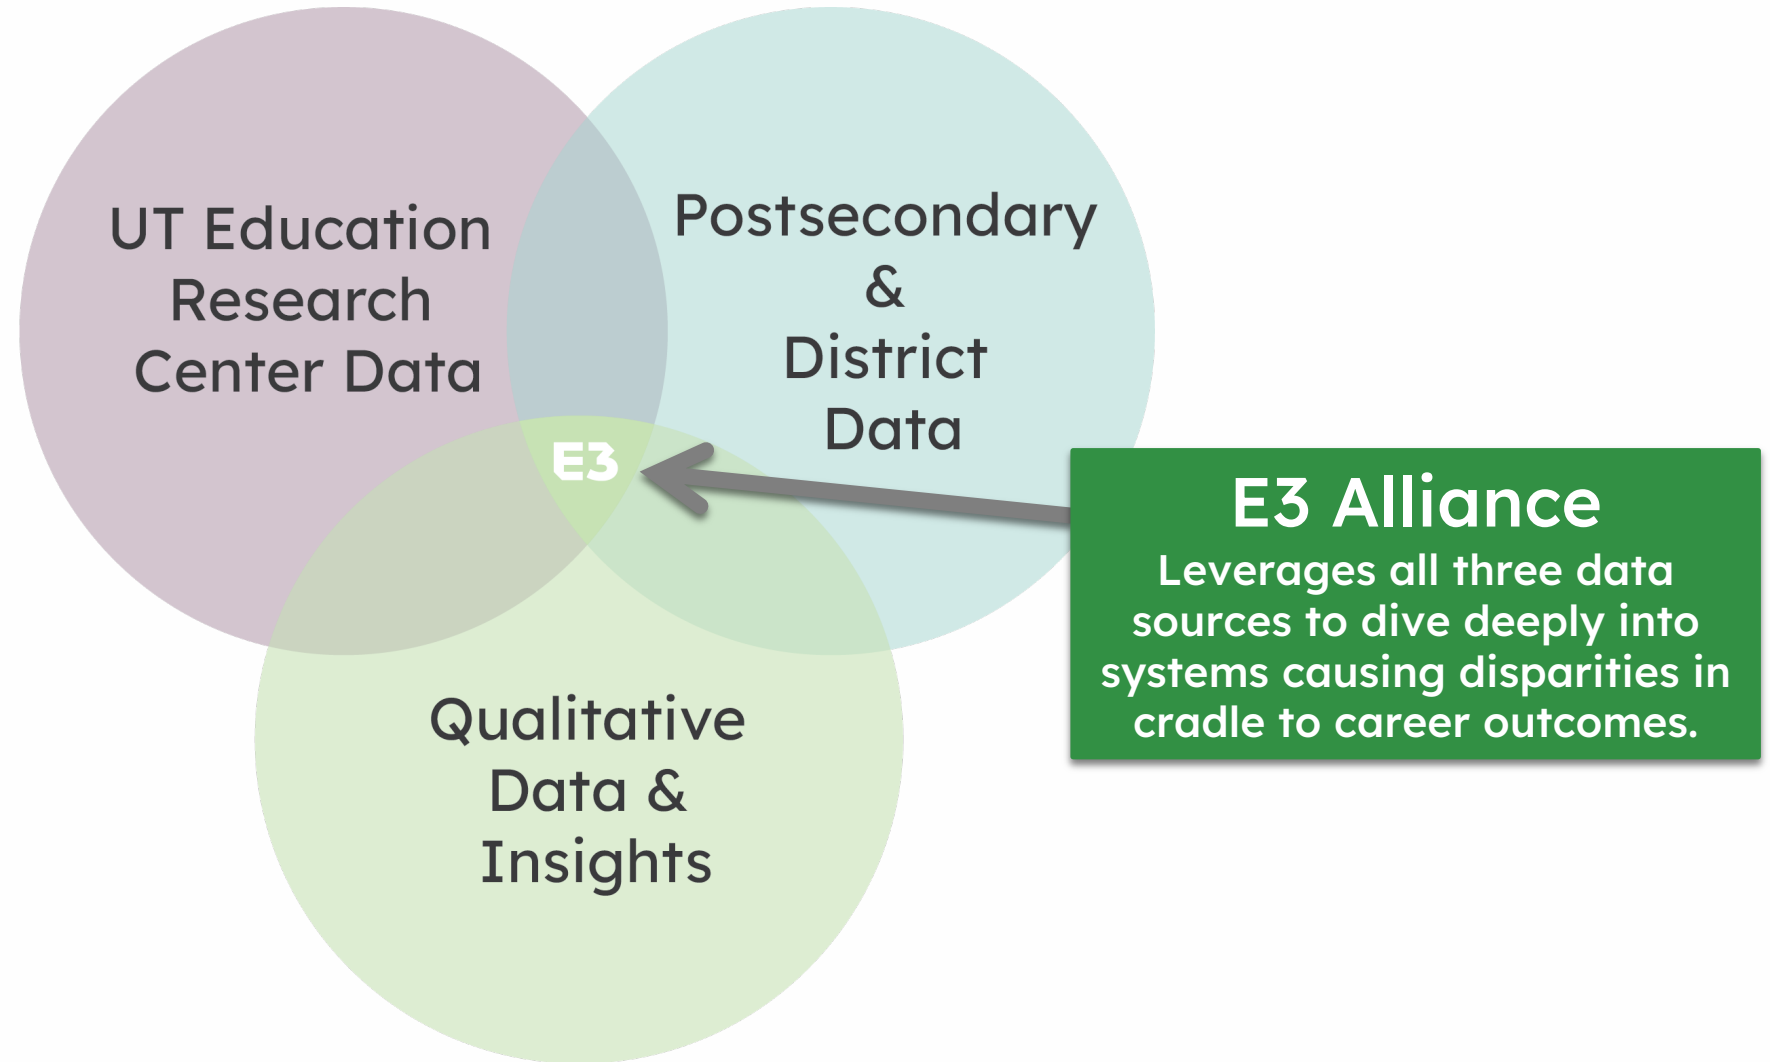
UT Education Research Center Data

Postsecondary & District Data

E3

Qualitative Data & Insights

E3 Alliance

Leverages all three data sources to dive deeply into systems causing disparities in cradle to career outcomes.